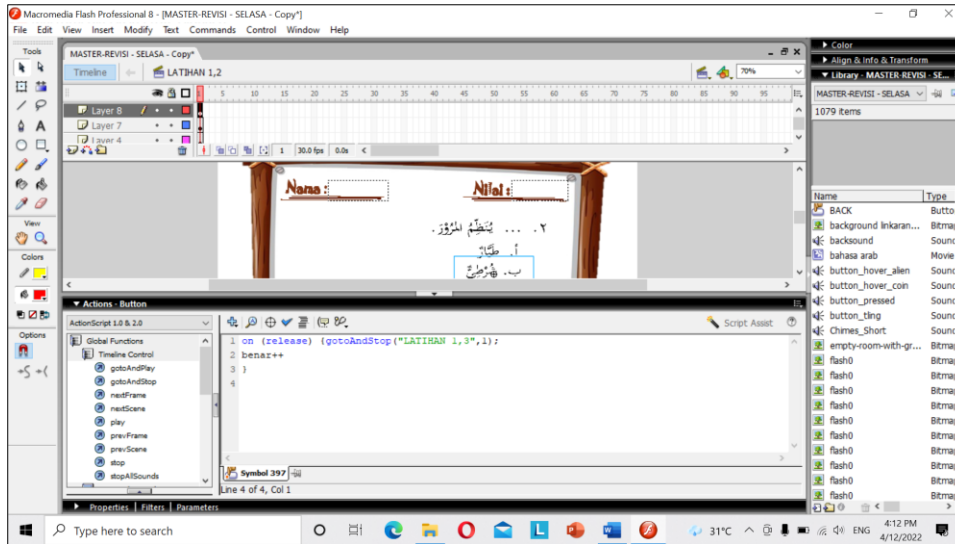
Macromedia Flash Professional 8 - [MASTER-REVISI - SELASA - Copy*]
File Edit View Insert Modify Text Commands Control Window Help

Tools
View
Colors
Options

MASTER-REVISI - SELASA - Copy*
Timeline
LATIHAN 1,2
70%

Layer 8
Layer 7
Layer 4
1 30.0 fps 0.0s

Nama :
Nilai :
٢ . ... يُنَظِّمُ المَرْوَرَ .
أ. طَيَّارٌ
ب. شُرْطِيٌّ

Actions - Button
ActionScript 1.0 & 2.0
Global Functions
Timeline Control
gotoAndPlay
gotoAndStop
nextFrame
nextScene
play
prevFrame
prevScene
stop
stopAllSounds

Script Assist

1 on (release) {gotoAndStop("LATIHAN 1,3",1);
2 benar++
3 }
4

Symbol 397
Line 4 of 4, Col 1

Properties | Filters | Parameters

Color
Align & Info & Transform
Library - MASTER-REVISI - SE...
MASTER-REVISI - SELASA
1079 items

| Name | Type |
|---|---|
| BACK | Butto |
| background linkaran... | Bitma |
| backsound | Sound |
| bahasa arab | Movie |
| button_hover_alien | Sound |
| button_hover_coin | Sound |
| button_pressed | Sound |
| button_tiing | Sound |
| Chimes_Short | Sound |
| empty-room-with-gr... | Bitma |
| flash0 | Bitma |
| flash0 | Bitma |
| flash0 | Bitma |
| flash0 | Bitma |
| flash0 | Bitma |
| flash0 | Bitma |
| flash0 | Bitma |
| flash0 | Bitma |
| flash0 | Bitma |
| flash0 | Bitma |

Type here to search
31°C ENG 4:12 PM 4/12/2022